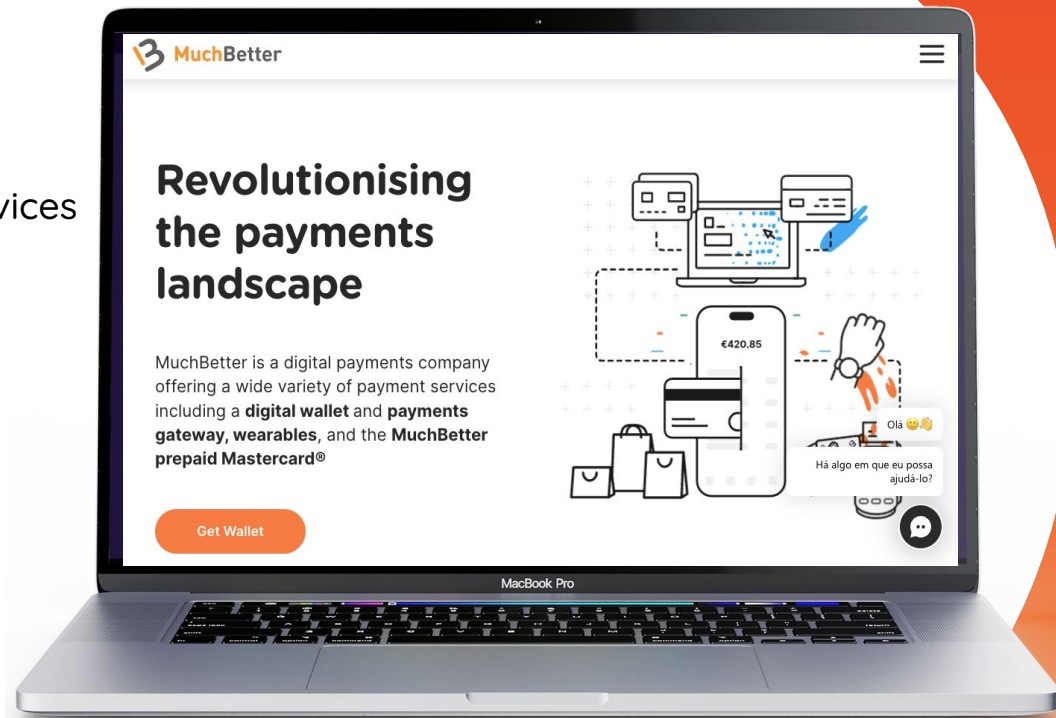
vices

MuchBetter

Revolutionising the payments landscape

MuchBetter is a digital payments company offering a wide variety of payment services including a **digital wallet** and **payments gateway, wearables**, and the **MuchBetter prepaid Mastercard®**

Get Wallet

€420.85

Olá 😀👋

Há algo em que eu possa ajudá-lo?

MacBook Pro